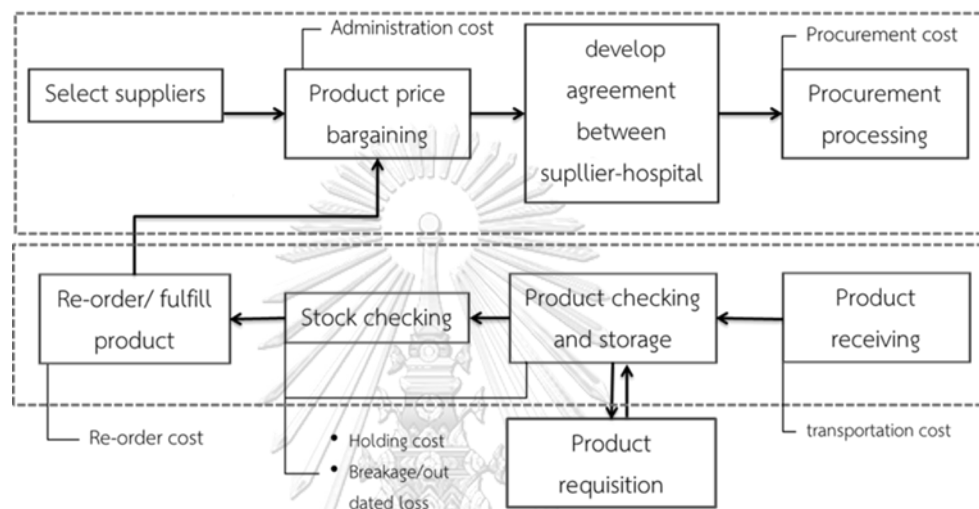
Administration cost

Select suppliers

Product price bargaining

develop agreement between supllier-hospital

Procurement cost

Procurement processing

Re-order/ fulfill product

Stock checking

Product checking and storage

Product receiving

Re-order cost

• Holding cost
• Breakage/out dated loss

Product requisition

transportation cost